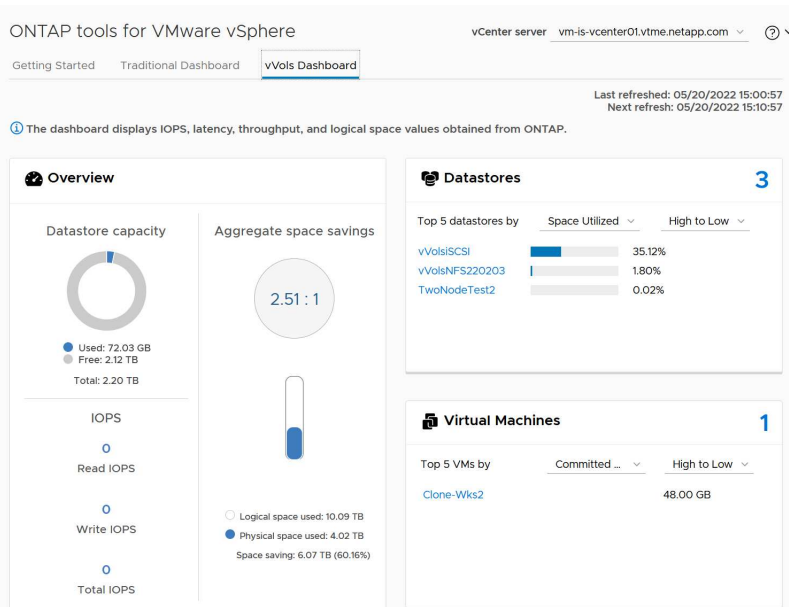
ONTAP tools for VMware vSphere

vCenter server vm-is-vcenter01.vtme.netapp.com

Getting Started Traditional Dashboard vVols Dashboard

Last refreshed: 05/20/2022 15:00:57
Next refresh: 05/20/2022 15:10:57

The dashboard displays IOPS, latency, throughput, and logical space values obtained from ONTAP.

Overview

Datastore capacity

Used: 72.03 GB
Free: 2.12 TB
Total: 2.20 TB

Aggregate space savings

2.51 : 1

Logical space used: 10.09 TB
Physical space used: 4.02 TB
Space saving: 6.07 TB (60.16%)

IOPS

0
Read IOPS

0
Write IOPS

0
Total IOPS

Datastores 3

Top 5 datastores by Space Utilized High to Low

| | |
|---|---|
| vVolsiSCSI | 35.12% |
| vVolsNFS220203 | 1.80% |
| TwoNodeTest2 | 0.02% |

Virtual Machines 1

Top 5 VMs by Committed ... High to Low

| | |
|---|---|
| Clone-Wks2 | 48.00 GB |